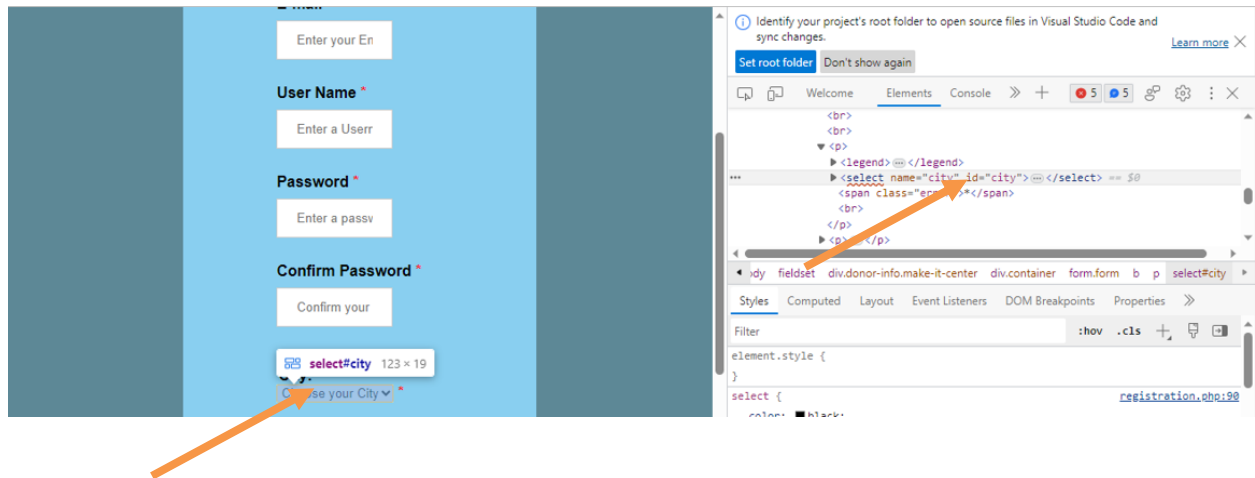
E-mail

Enter your En

User Name *

Enter a Userr

Password *

Enter a passv

Confirm Password *

Confirm your

select#city 123 × 19

City:

Choose your City *

Identify your project's root folder to open source files in Visual Studio Code and sync changes.

Learn more

Set root folder

Don't show again

Welcome Elements Console

5 5

<br>
<br>
<p>
<legend> … </legend>
<select name="city" id="city"> … </select> == $0
<span class="error">*</span>
<br>
</p>
<p> … </p>

body fieldset div.donor-info.make-it-center div.container form.form b p select#city

Styles Computed Layout Event Listeners DOM Breakpoints Properties

Filter

:hov .cls

element.style {
}

select {

registration.php:90

color: black;